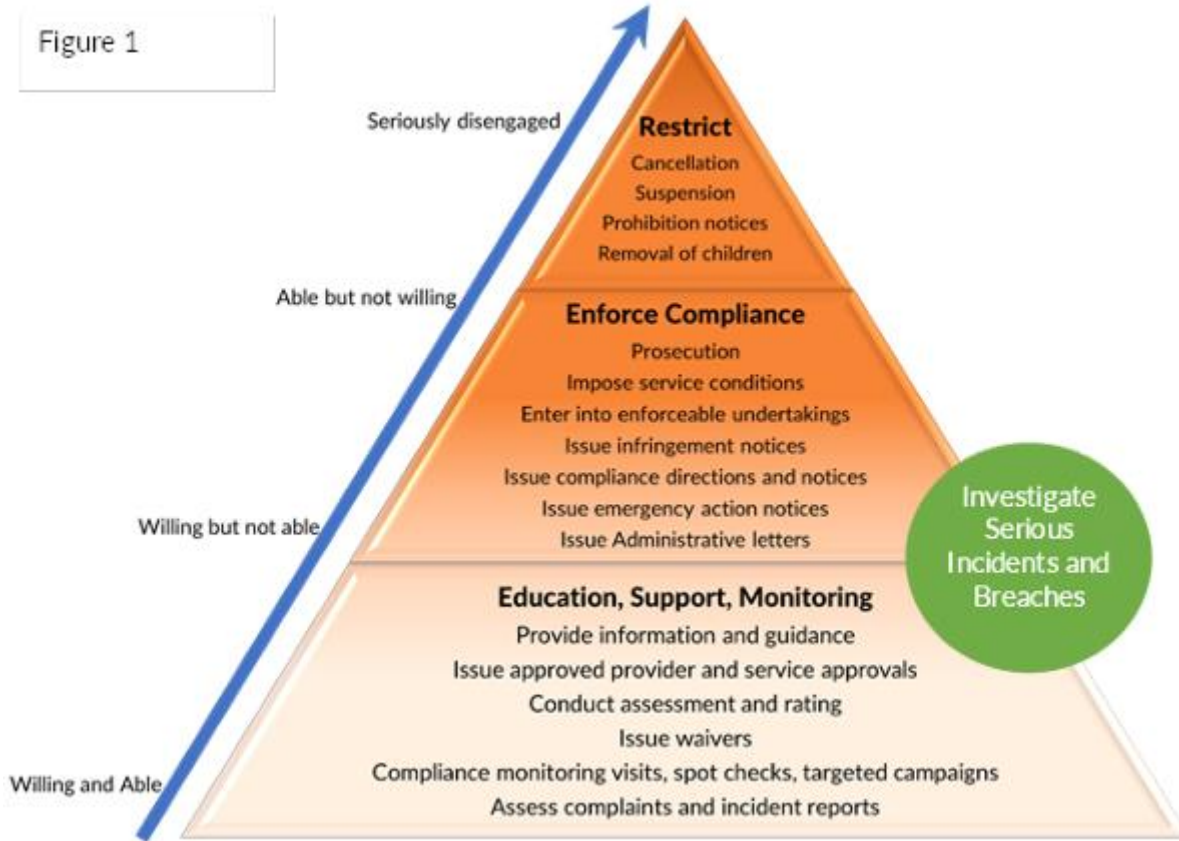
Figure 1

Seriously disengaged

Able but not willing

Willing but not able

Willing and Able

Restrict
Cancellation
Suspension
Prohibition notices
Removal of children

Enforce Compliance
Prosecution
Impose service conditions
Enter into enforceable undertakings
Issue infringement notices
Issue compliance directions and notices
Issue emergency action notices
Issue Administrative letters

Education, Support, Monitoring
Provide information and guidance
Issue approved provider and service approvals
Conduct assessment and rating
Issue waivers
Compliance monitoring visits, spot checks, targeted campaigns
Assess complaints and incident reports

Investigate Serious Incidents and Breaches